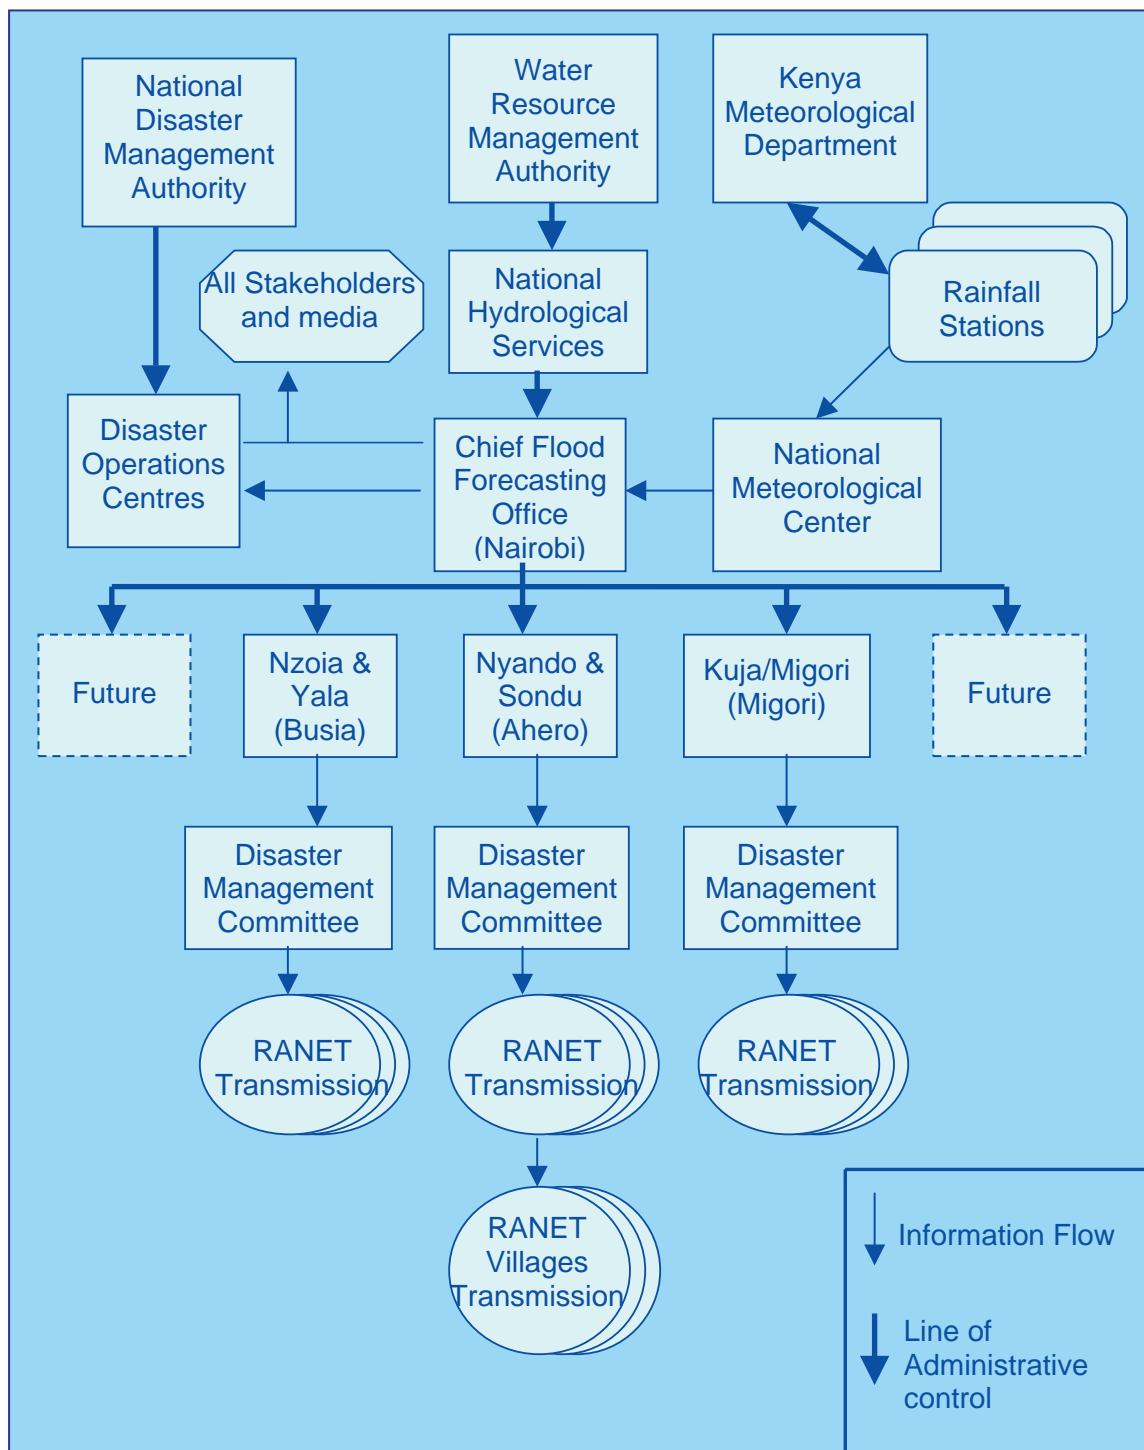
National Disaster Management Authority

Water Resource Management Authority

Kenya Meteorological Department

National Hydrological Services

All Stakeholders and media

Rainfall Stations

Disaster Operations Centres

Chief Flood Forecasting Office (Nairobi)

National Meteorological Center

Future

Nzoia & Yala (Busia)

Nyando & Sondu (Ahero)

Kuja/Migori (Migori)

Future

Disaster Management Committee

Disaster Management Committee

Disaster Management Committee

RANET Transmission

RANET Transmission

RANET Transmission

RANET Villages Transmission

Information Flow

Line of Administrative control